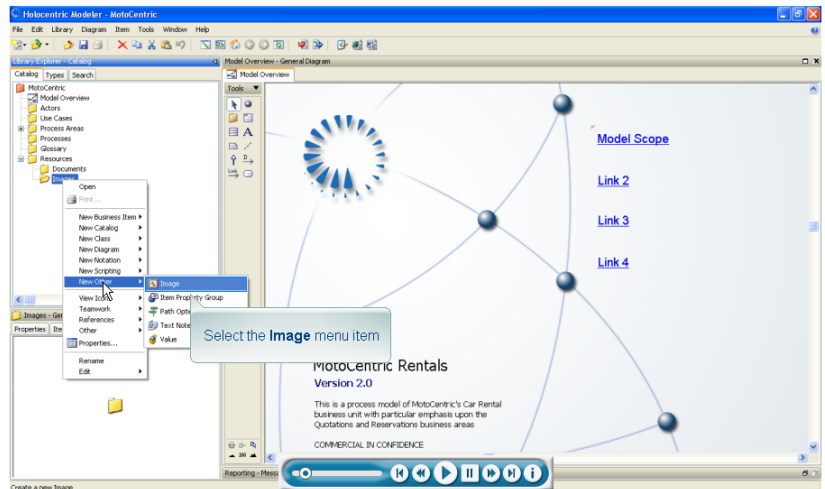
Holocentric Modeler - MotoCentric

File Edit Library Diagram Item Tools Window Help

Library Explorer - Catalog

Catalog Types Search

MotoCentric
Model Overview
Actors
Use Cases
Process Areas
Processes
Glossary
Resources
Documents
Images

Open
Print...
New Business Item
New Catalog
New Class
New Diagram
New Notation
New Scripting
New Other
View Icons
Teamwork
References
Other
Properties...
Rename
Edit

Image
Item Property Group
Path Option
Text Note
Value

Images - Ge

Properties Ite

Model Overview - General Diagram

Model Overview

Tools

Model Scope

Link 2

Link 3

Link 4

Select the **Image** menu item

MotoCentric Rentals

Version 2.0

This is a process model of MotoCentric's Car Rental business unit with particular emphasis upon the Quotations and Reservations business areas

COMMERCIAL IN CONFIDENCE

Reporting - Messa

Create a new Image